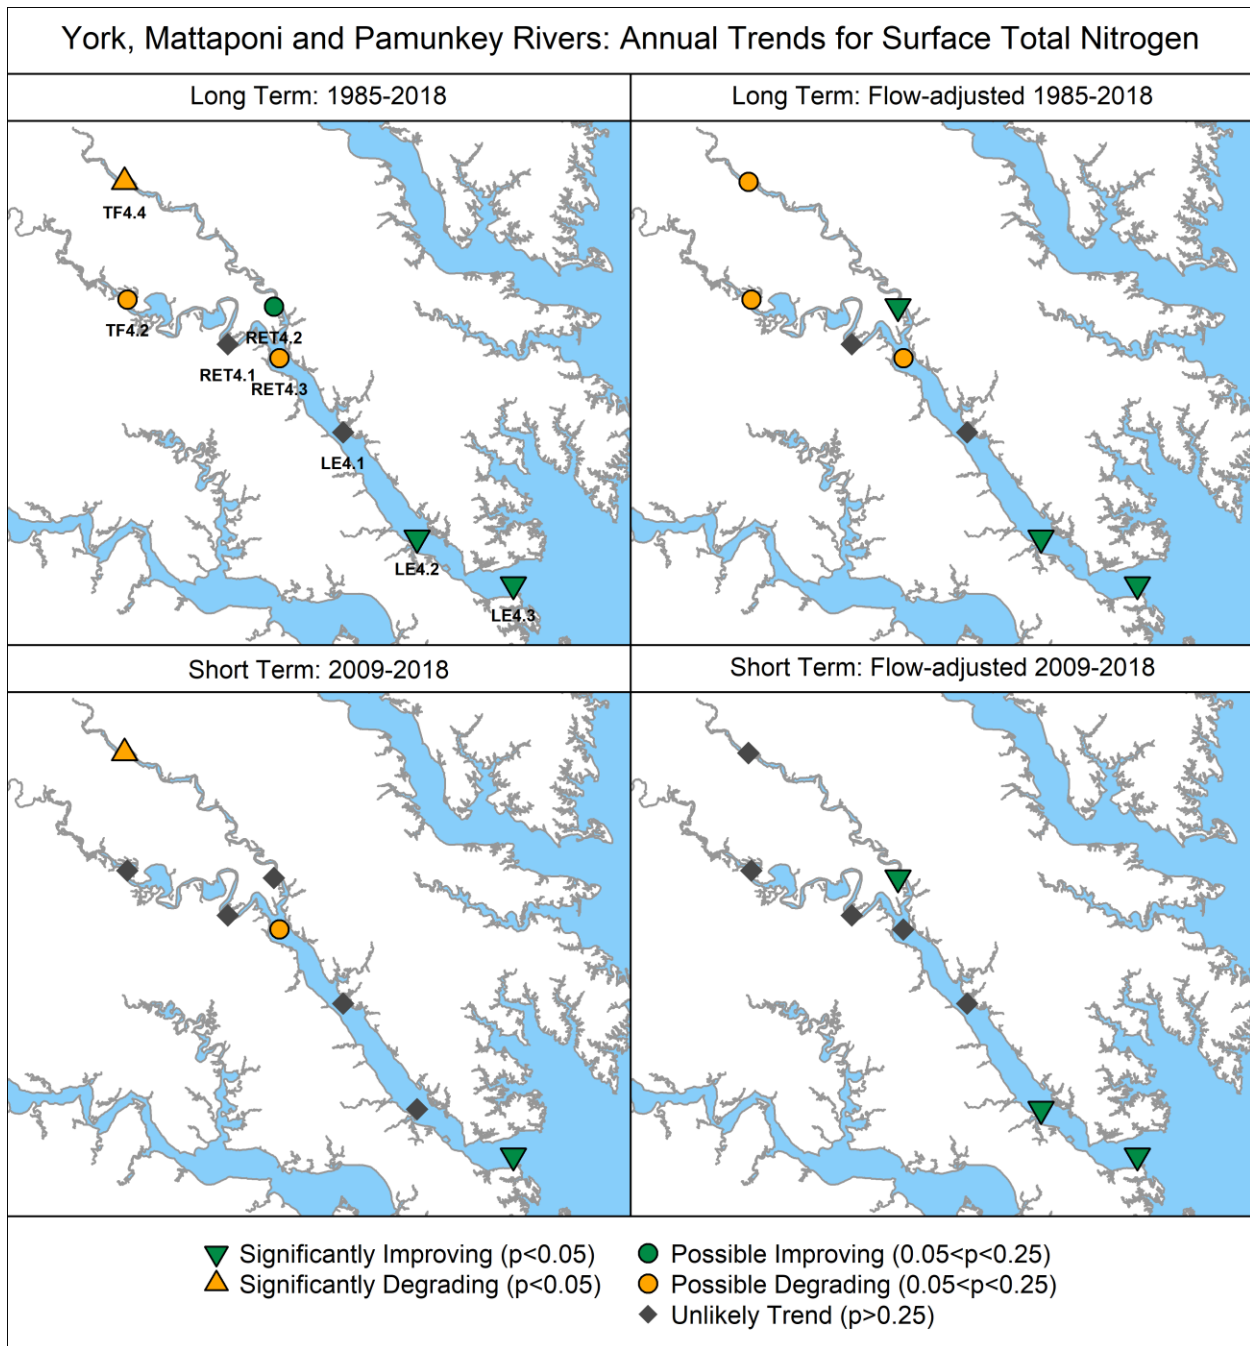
York, Mattaponi and Pamunkey Rivers: Annual Trends for Surface Total Nitrogen

Long Term: 1985-2018

TF4.4

TF4.2

RET4.2

RET4.1

RET4.3

LE4.1

LE4.2

LE4.3

Long Term: Flow-adjusted 1985-2018

Short Term: 2009-2018

Short Term: Flow-adjusted 2009-2018

Significantly Improving (p<0.05)
Significantly Degrading (p<0.05)
Possible Improving (0.05<p<0.25)
Possible Degrading (0.05<p<0.25)
Unlikely Trend (p>0.25)